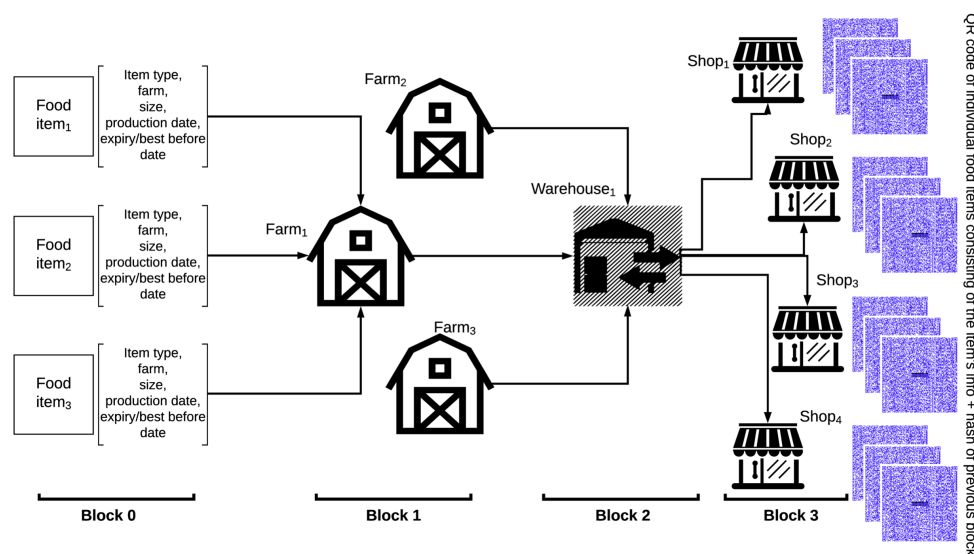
Food item$_1$

Item type, farm, size, production date, expiry/best before date

Food item$_2$

Item type, farm, size, production date, expiry/best before date

Food item$_3$

Item type, farm, size, production date, expiry/best before date

Farm$_2$

Farm$_1$

Farm$_3$

Warehouse$_1$

Shop$_1$

Shop$_2$

Shop$_3$

Shop$_4$

QR code of individual food items consisting of the item's info + hash of previous block

Block 0

Block 1

Block 2

Block 3